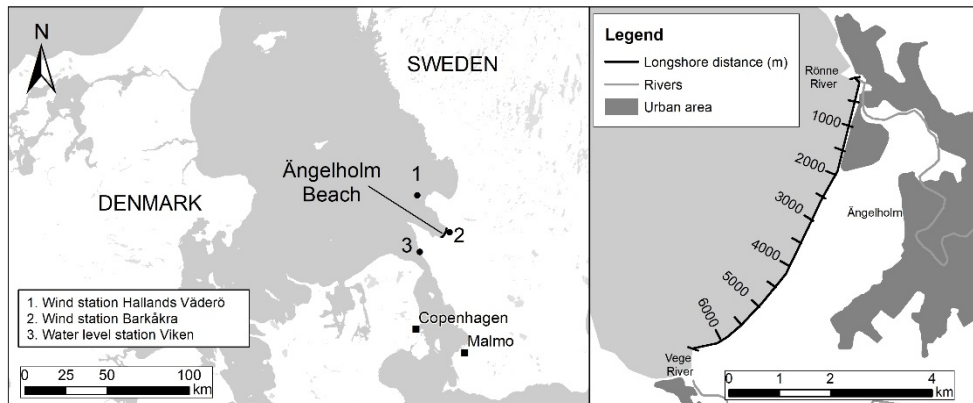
N

SWEDEN

DENMARK

Ängelholm Beach

1

2

3

1. Wind station Hallands Väderö
2. Wind station Barkåkra
3. Water level station Viken

Copenhagen

Malmo

0 25 50 100 km

Legend
Longshore distance (m)
Rivers
Urban area

Rönne River

1000

2000

3000

4000

5000

6000

Ängelholm

Vege River

0 1 2 4 km